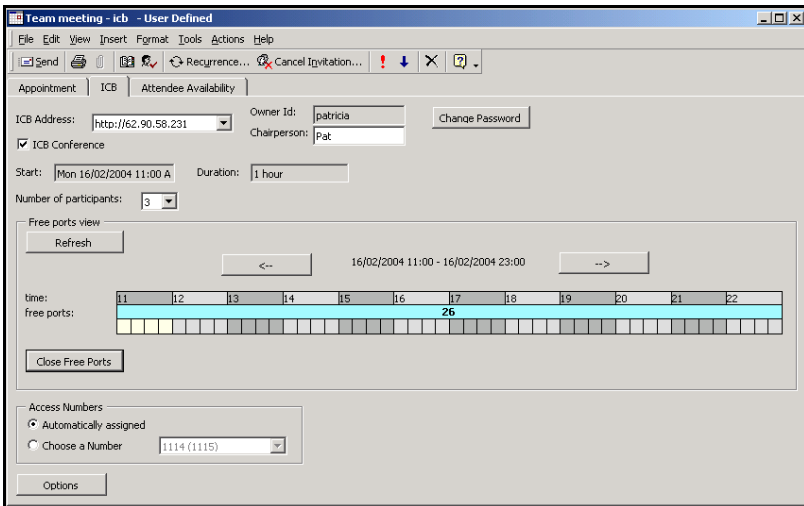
Team meeting - icb - User Defined

File Edit View Insert Format Tools Actions Help

Send Recurrence... Cancel Invitation...

Appointment ICB Attendee Availability

ICB Address: http://62.90.58.231

ICB Conference

Owner Id: patricia

Chairperson: Pat

Change Password

Start: Mon 16/02/2004 11:00 A

Duration: 1 hour

Number of participants: 3

Free ports view

Refresh

<--

16/02/2004 11:00 - 16/02/2004 23:00

-->

| time: | 11 | 12 | 13 | 14 | 15 | 16 | 17 | 18 | 19 | 20 | 21 | 22 |
|---|---|---|---|---|---|---|---|---|---|---|---|---|
| free ports: | 26 | | | | | | | | | | | |

Close Free Ports

Access Numbers

Automatically assigned

Choose a Number 1114 (1115)

Options